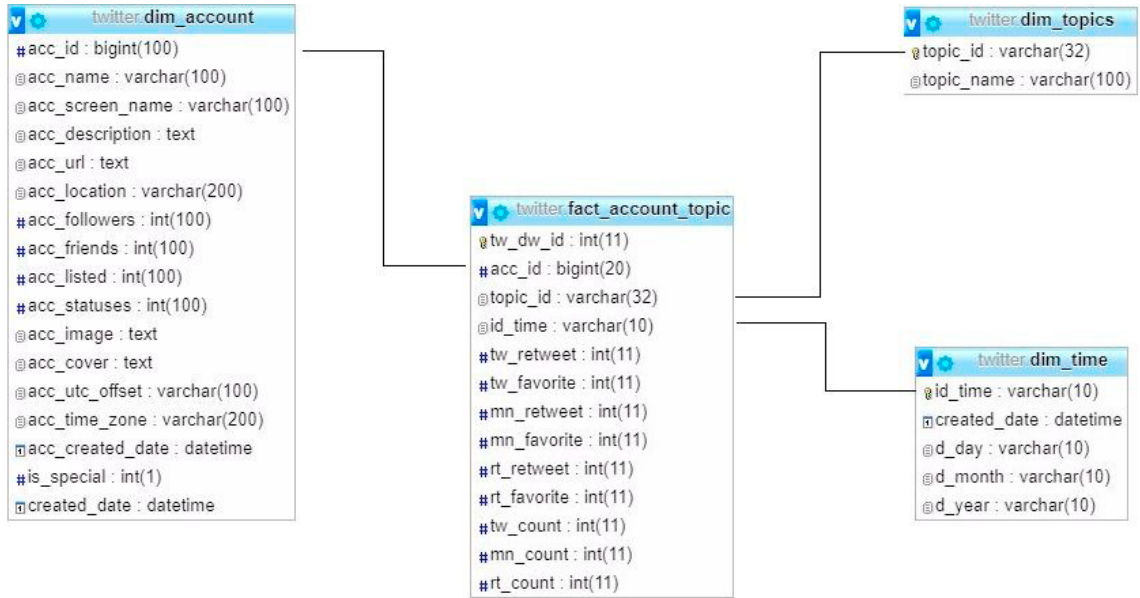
twitter dim_account
acc_id : bigint(100)
acc_name : varchar(100)
acc_screen_name : varchar(100)
acc_description : text
acc_url : text
acc_location : varchar(200)
acc_followers : int(100)
acc_friends : int(100)
acc_listed : int(100)
acc_statuses : int(100)
acc_image : text
acc_cover : text
acc_utc_offset : varchar(100)
acc_time_zone : varchar(200)
acc_created_date : datetime
is_special : int(1)
created_date : datetime

twitter fact_account_topic
tw_dw_id : int(11)
acc_id : bigint(20)
topic_id : varchar(32)
id_time : varchar(10)
tw_retweet : int(11)
tw_favorite : int(11)
mn_retweet : int(11)
mn_favorite : int(11)
rt_retweet : int(11)
rt_favorite : int(11)
tw_count : int(11)
mn_count : int(11)
rt_count : int(11)

twitter dim_topics
topic_id : varchar(32)
topic_name : varchar(100)

twitter dim_time
id_time : varchar(10)
created_date : datetime
d_day : varchar(10)
d_month : varchar(10)
d_year : varchar(10)